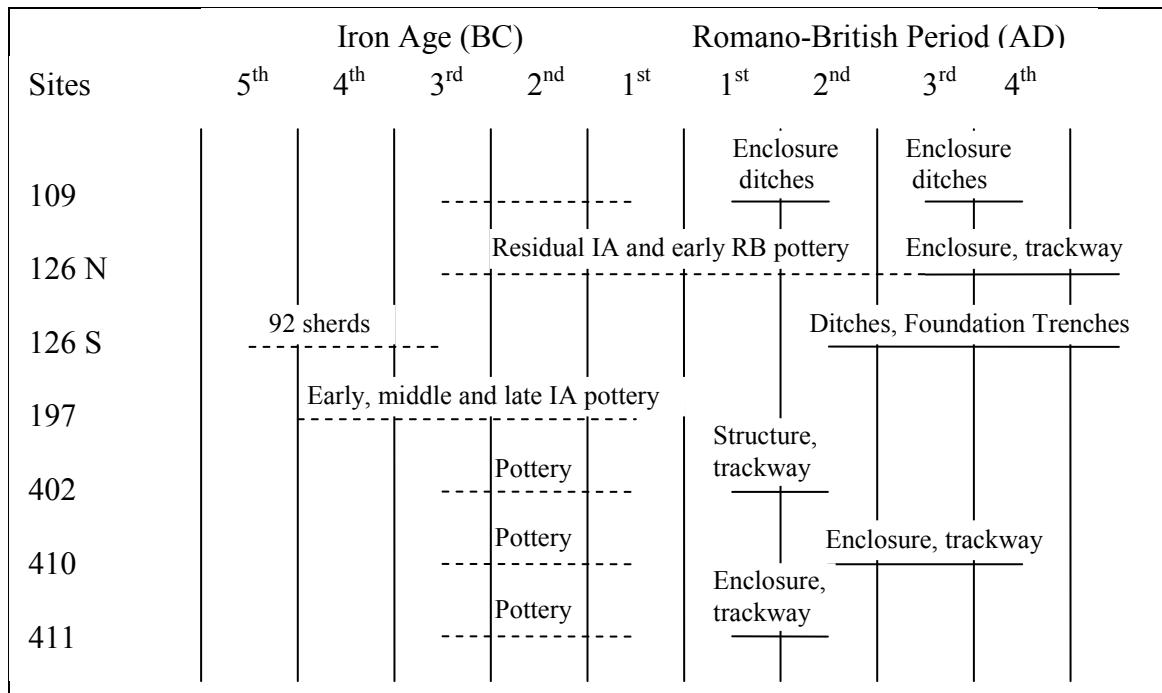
Iron Age (BC)

Romano-British Period (AD)

Sites $5^{th}$ $4^{th}$ $3^{rd}$ $2^{nd}$ $1^{st}$ $1^{st}$ $2^{nd}$ $3^{rd}$ $4^{th}$

109

Enclosure ditches

Enclosure ditches

126 N

Residual IA and early RB pottery

Enclosure, trackway

126 S

92 sherds

Ditches, Foundation Trenches

197

Early, middle and late IA pottery

402

Pottery

Structure, trackway

410

Pottery

Enclosure, trackway

411

Pottery

Enclosure, trackway